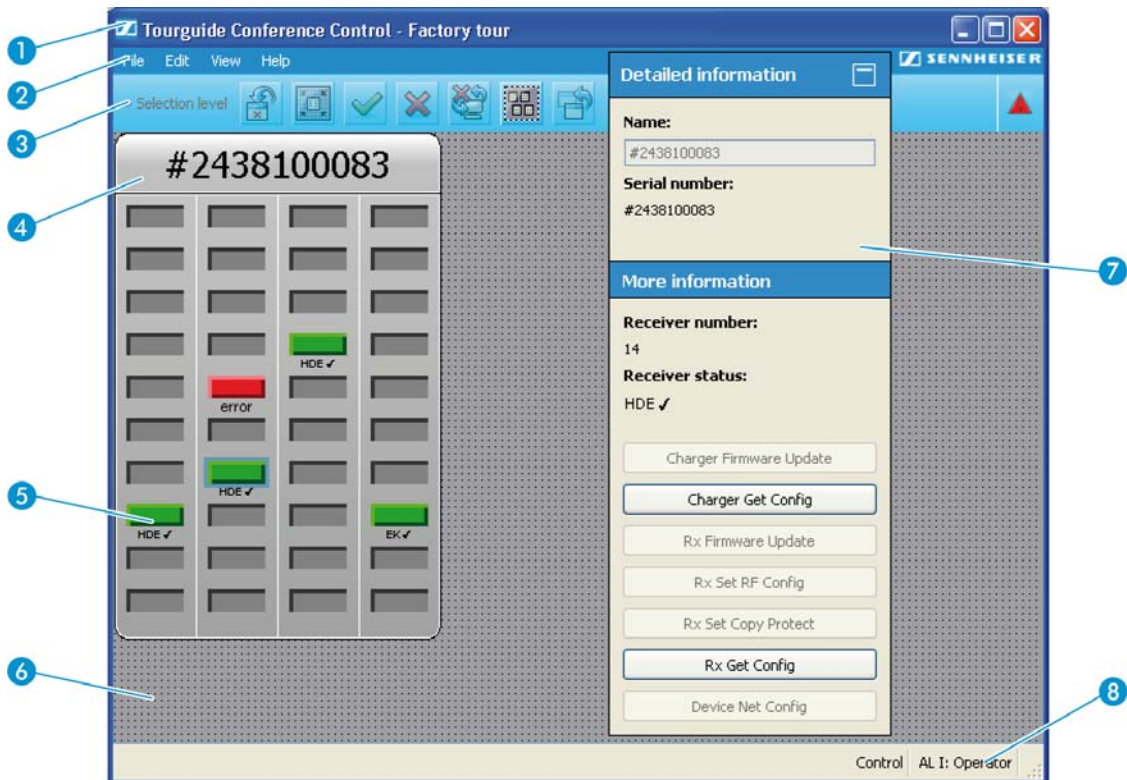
1
Tourguide Conference Control - Factory tour

2
File Edit View Help

SENNHEISER

3
Selection level

#2438100083

4

HDE ✓

error

HDE ✓

5
HDE ✓

EK ✓

6

Detailed information

Name:
#2438100083
Serial number:
#2438100083

7

More information

Receiver number:
14
Receiver status:
HDE ✓

Charger Firmware Update
Charger Get Config
Rx Firmware Update
Rx Set RF Config
Rx Set Copy Protect
Rx Get Config
Device Net Config

8

Control AL I: Operator